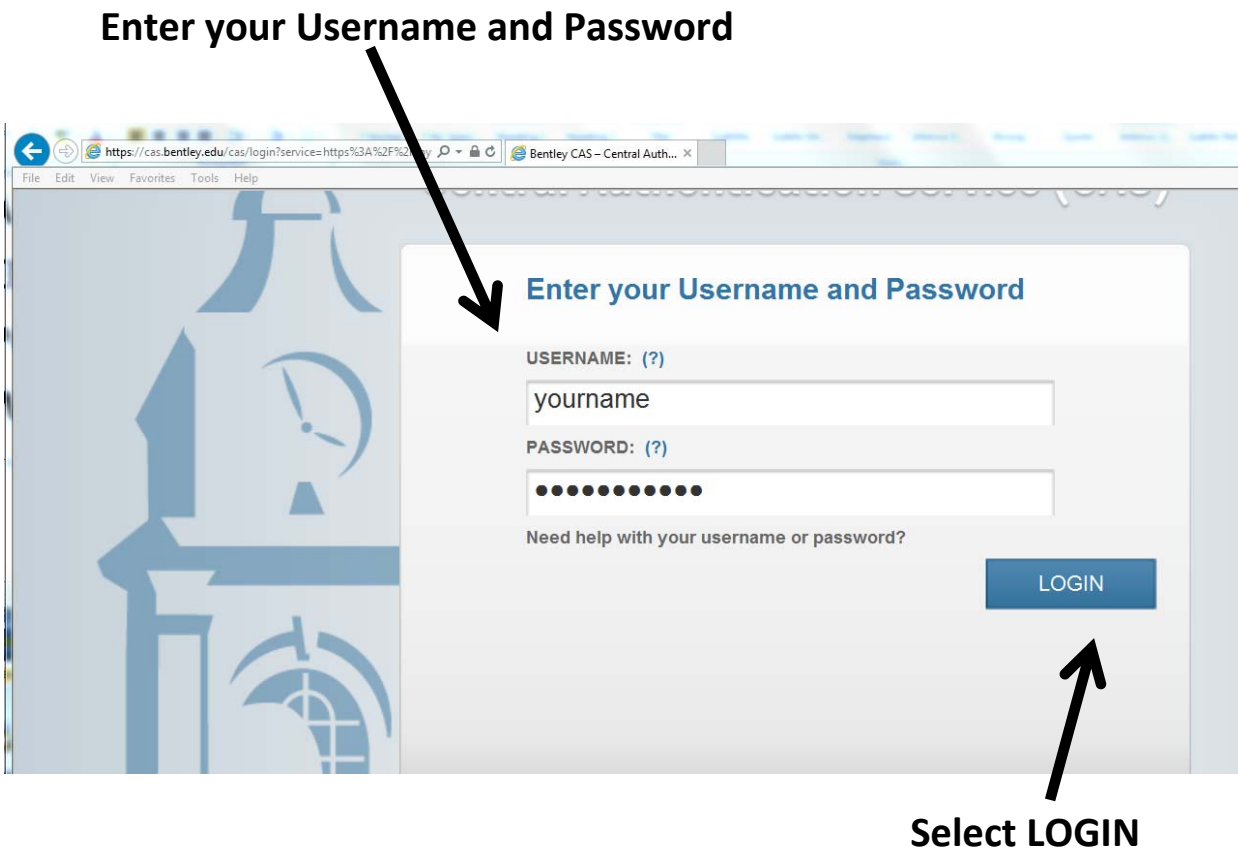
Enter your Username and Password

https://cas.bentley.edu/cas/login?service=https%3A%2F%2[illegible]

Bentley CAS – Central Auth...

File Edit View Favorites Tools Help

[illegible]

Enter your Username and Password

USERNAME: (?)

yourname

PASSWORD: (?)

●●●●●●●●●●●

Need help with your username or password?

LOGIN

Select LOGIN